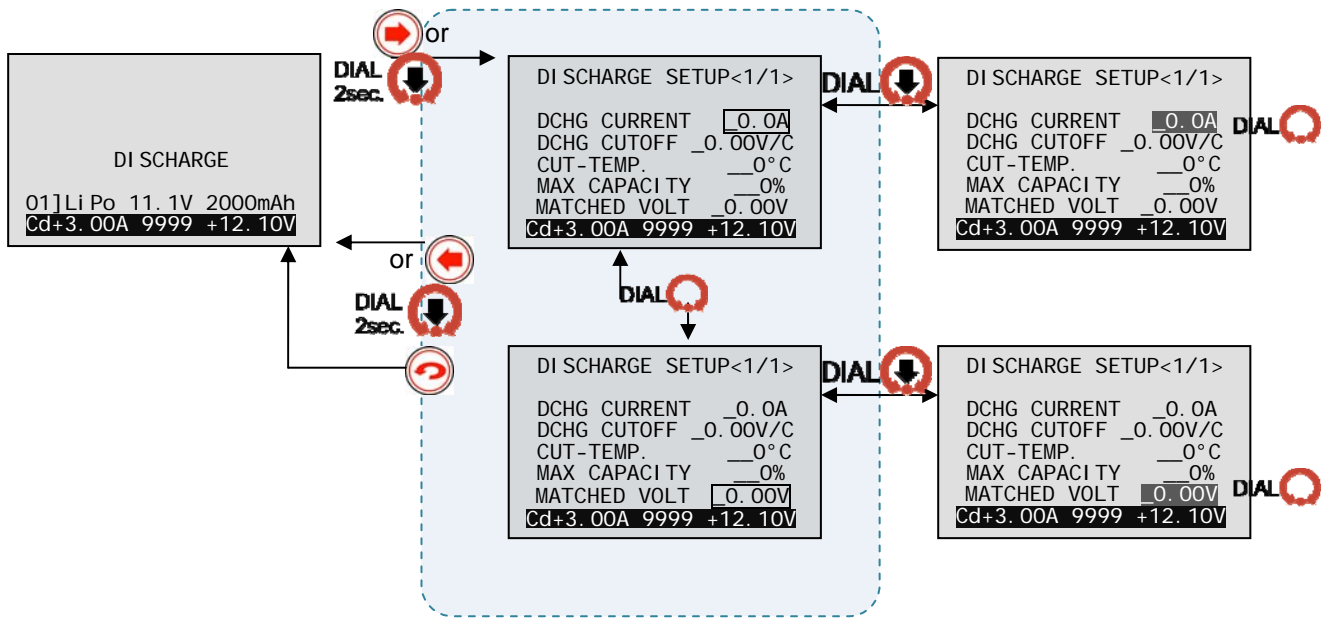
DISCHARGE

01]LiPo 11.1V 2000mAh
Cd+3.00A 9999 +12.10V

or

DIAL 2sec.

or

DIAL 2sec.

DISCHARGE SETUP<1/1>

DCHG CURRENT _0.0A
DCHG CUTOFF _0.00V/C
CUT-TEMP. __0°C
MAX CAPACITY __0%
MATCHED VOLT _0.00V
Cd+3.00A 9999 +12.10V

DIAL

DISCHARGE SETUP<1/1>

DCHG CURRENT _0.0A
DCHG CUTOFF _0.00V/C
CUT-TEMP. __0°C
MAX CAPACITY __0%
MATCHED VOLT _0.00V
Cd+3.00A 9999 +12.10V

DIAL

DIAL

DISCHARGE SETUP<1/1>

DCHG CURRENT _0.0A
DCHG CUTOFF _0.00V/C
CUT-TEMP. __0°C
MAX CAPACITY __0%
MATCHED VOLT _0.00V
Cd+3.00A 9999 +12.10V

DIAL

DISCHARGE SETUP<1/1>

DCHG CURRENT _0.0A
DCHG CUTOFF _0.00V/C
CUT-TEMP. __0°C
MAX CAPACITY __0%
MATCHED VOLT _0.00V
Cd+3.00A 9999 +12.10V

DIAL